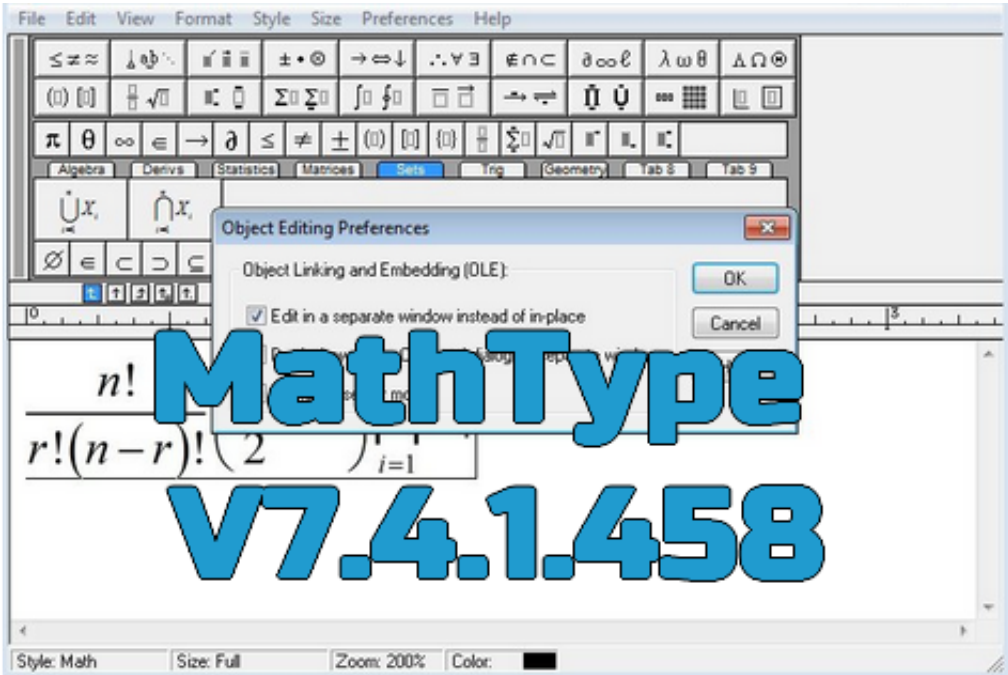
File Edit View Format Style Size Preferences Help

$\leq \neq \approx$ $\pm \bullet \otimes$ $\rightarrow \Leftrightarrow \downarrow$ $\therefore \forall \exists$ $\notin \cap \subset$ $\partial \infty \ell$ $\lambda \omega \theta$ $\Lambda \Omega \circledast$

$\pi$ $\theta$ $\infty$ $\in$ $\rightarrow$ $\partial$ $\leq$ $\neq$ $\pm$

Algebra Derivs Statistics Matrices Sets Trig Geometry Tab 8 Tab 9

$\bigcup x_i$ $\bigcap x_i$

$\varnothing$ $\in$ $\subset$ $\supset$ $\subseteq$

Object Editing Preferences

Object Linking and Embedding (OLE):

Edit in a separate window instead of in-place

OK

Cancel

MathType

V7.4.1.458

$n!$

$r!(n-r)!$ $\left(2\right)$ $i=1$

Style: Math Size: Full Zoom: 200% Color: